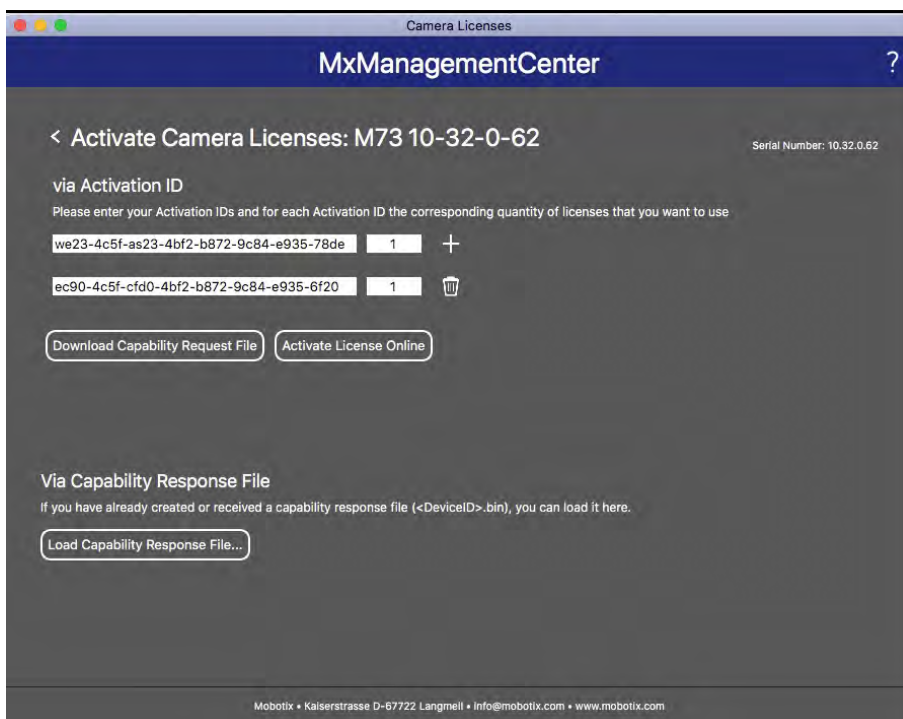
Camera Licenses

MxManagementCenter

?

< Activate Camera Licenses: M73 10-32-0-62

Serial Number: 10.32.0.62

via Activation ID

Please enter your Activation IDs and for each Activation ID the corresponding quantity of licenses that you want to use

we23-4c5f-as23-4bf2-b872-9c84-e935-78de 1 +

ec90-4c5f-cfd0-4bf2-b872-9c84-e935-6f20 1

Download Capability Request File

Activate License Online

Via Capability Response File

If you have already created or received a capability response file (<DeviceID>.bin), you can load it here.

Load Capability Response File...

Mobotix • Kaiserstrasse D-67722 Langmeil • info@mobotix.com • www.mobotix.com